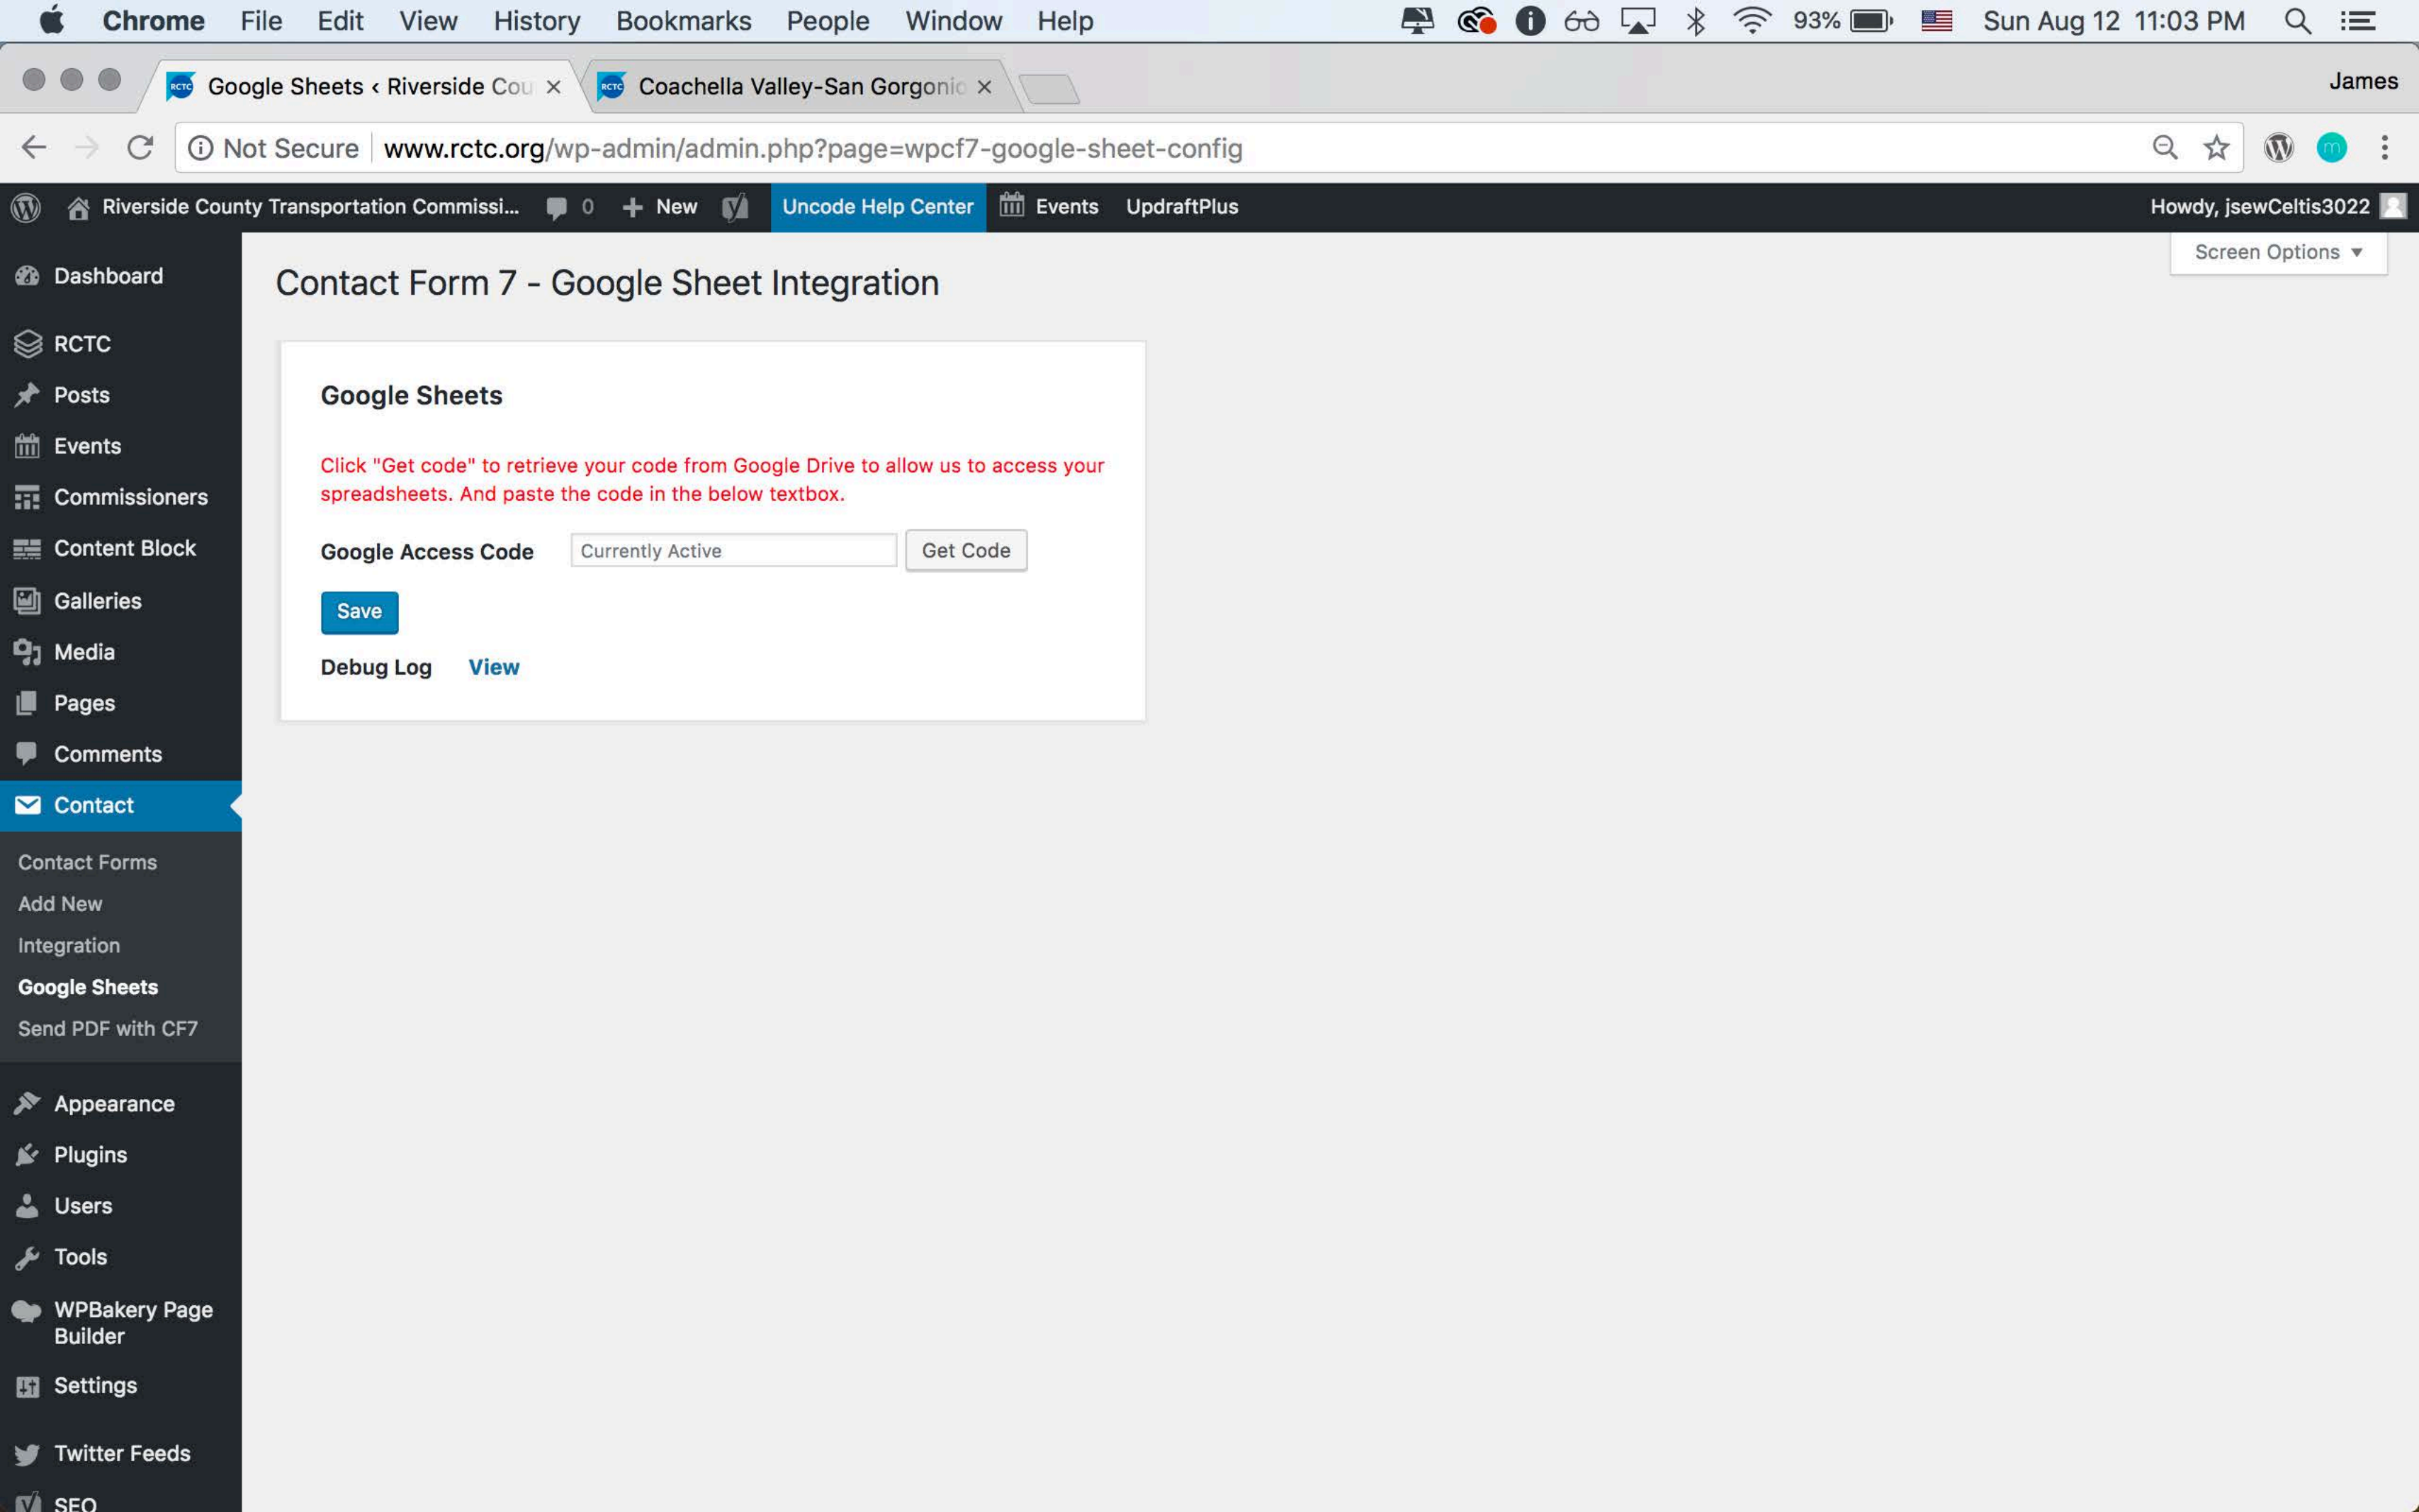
Chrome File Edit View History Bookmarks People Window Help

93% Sun Aug 12 11:03 PM

Google Sheets ‹ Riverside Cou ×
Coachella Valley-San Gorgonio ×

James

Not Secure www.rctc.org/wp-admin/admin.php?page=wpcf7-google-sheet-config

Riverside County Transportation Commissi... 0 + New Uncode Help Center Events UpdraftPlus Howdy, jsewCeltis3022

Screen Options ▼

Dashboard
RCTC
Posts
Events
Commissioners
Content Block
Galleries
Media
Pages
Comments
Contact
Contact Forms
Add New
Integration
Google Sheets
Send PDF with CF7
Appearance
Plugins
Users
Tools
WPBakery Page Builder
Settings
Twitter Feeds
SEO

Contact Form 7 - Google Sheet Integration

Google Sheets

Click "Get code" to retrieve your code from Google Drive to allow us to access your spreadsheets. And paste the code in the below textbox.

Google Access Code Currently Active Get Code

Save

Debug Log View